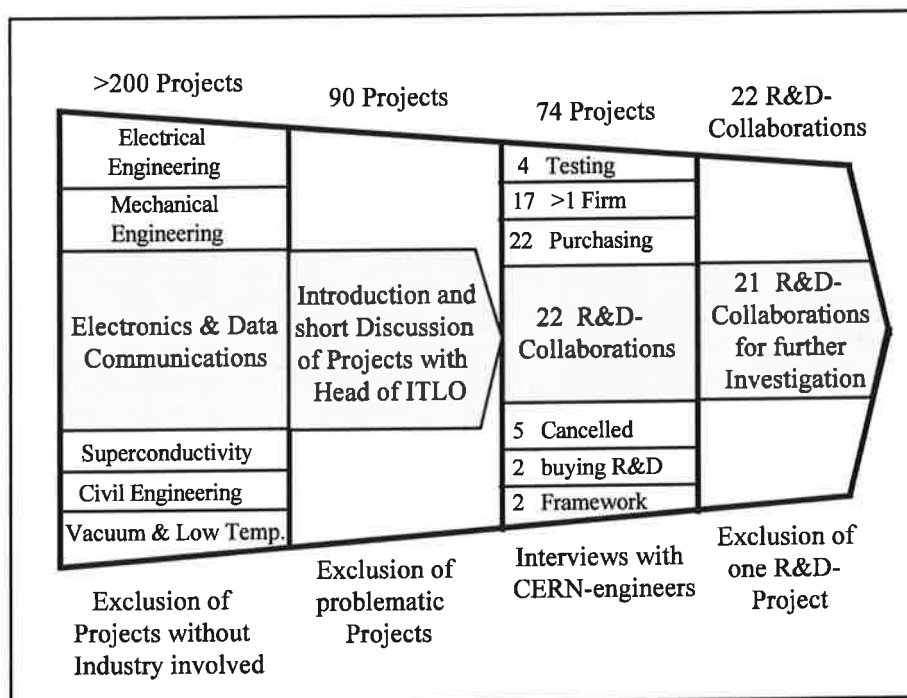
>200 Projects

90 Projects

74 Projects

22 R&D-Collaborations

Electrical Engineering

Mechanical Engineering

Electronics & Data Communications

Superconductivity

Civil Engineering

Vacuum & Low Temp.

Introduction and short Discussion of Projects with Head of ITLO

4 Testing

17 >1 Firm

22 Purchasing

22 R&D-Collaborations

5 Cancelled

2 buying R&D

2 Framework

21 R&D-Collaborations for further Investigation

Exclusion of Projects without Industry involved

Exclusion of problematic Projects

Interviews with CERN-engineers

Exclusion of one R&D-Project